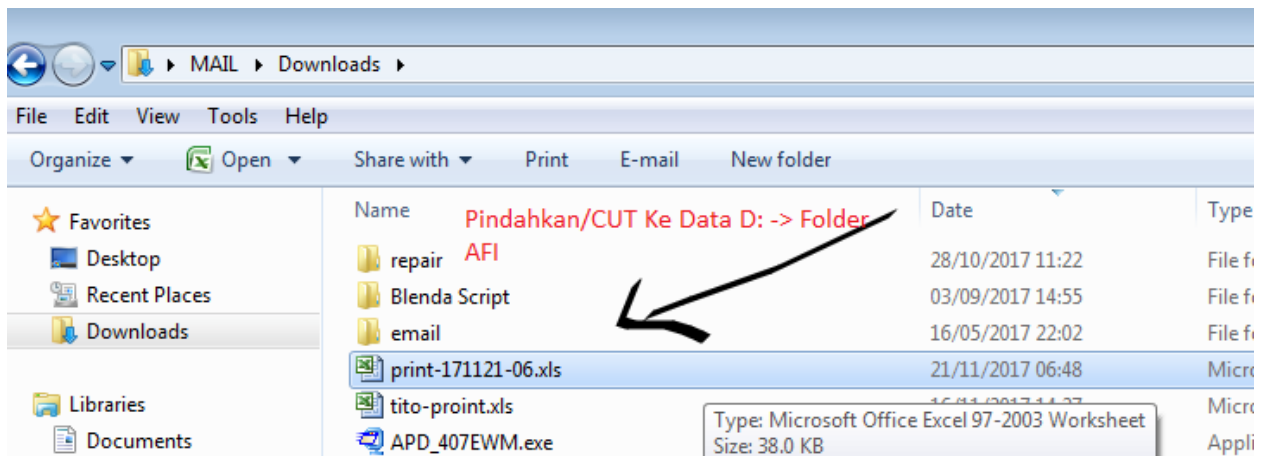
▸ MAIL ▸ Downloads ▸

File Edit View Tools Help

Organize ▾ Open ▾ Share with ▾ Print E-mail New folder

Favorites
Desktop
Recent Places
Downloads

Libraries
Documents

Pindahkan/CUT Ke Data D: -> Folder AFI

| Name | Date | Type |
|---|---|---|
| repair | 28/10/2017 11:22 | File fo |
| Blenda Script | 03/09/2017 14:55 | File fo |
| email | 16/05/2017 22:02 | File fo |
| print-171121-06.xls | 21/11/2017 06:48 | Micro |
| tito-proint.xls | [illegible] | Micro |
| APD_407EWM.exe | | Appli |

Type: Microsoft Office Excel 97-2003 Worksheet
Size: 38.0 KB